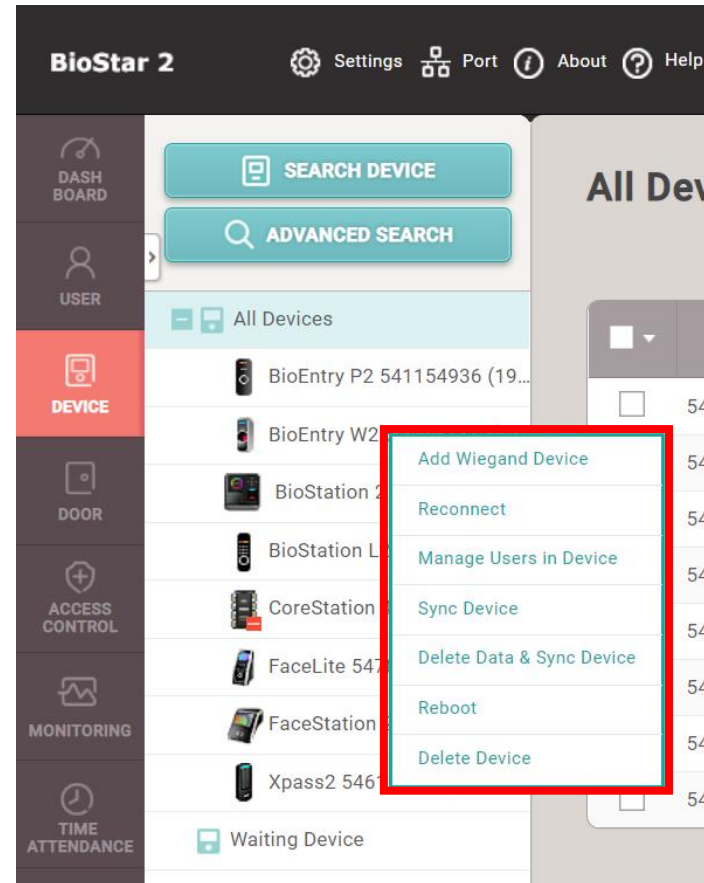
BioStar 2

Settings Port About Help

DASH BOARD

USER

DEVICE

DOOR

ACCESS CONTROL

MONITORING

TIME ATTENDANCE

SEARCH DEVICE

ADVANCED SEARCH

All Devices

BioEntry P2 541154936 (19...

BioEntry W2

BioStation 2

BioStation L

CoreStation

FaceLite 547

FaceStation

Xpass2 5461

Waiting Device

Add Wiegand Device

Reconnect

Manage Users in Device

Sync Device

Delete Data & Sync Device

Reboot

Delete Device

All Dev

54
54
54
54
54
54
54
54
54